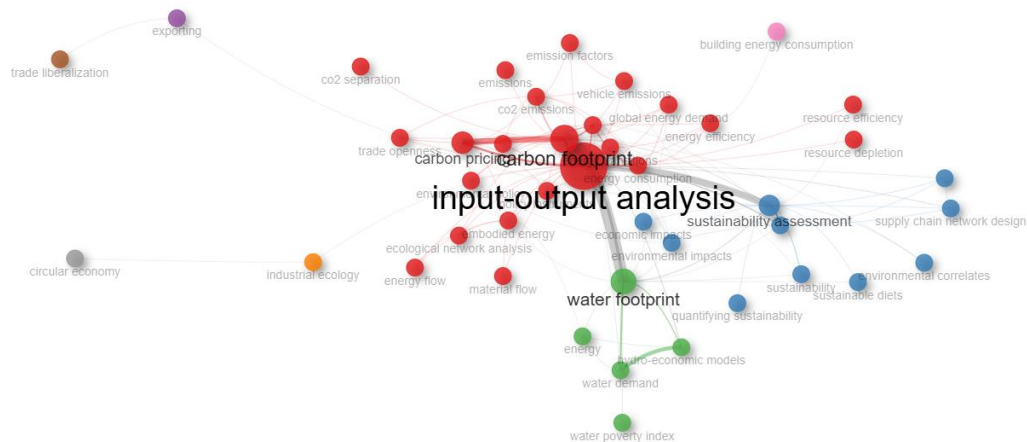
exporting
trade liberalization
building energy consumption
emission factors
co2 separation
emissions
vehicle emissions
co2 emissions
global energy demand
resource efficiency
energy efficiency
trade openness
carbon pricing
carbon footprint
resource depletion
energy consumption
input-output analysis
sustainability assessment
supply chain network design
economic impacts
embodied energy
ecological network analysis
environmental impacts
circular economy
industrial ecology
energy flow
material flow
environmental correlates
sustainability
sustainable diets
water footprint
quantifying sustainability
energy
hydro-economic models
water demand
water poverty index